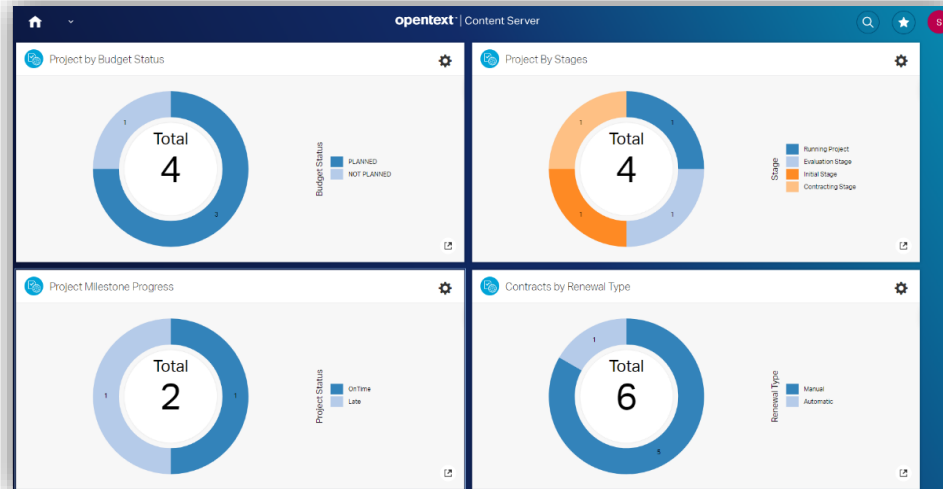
opentext™ | Content Server

S

Project by Budget Status

1

Total
4

3

Budget Status
PLANNED
NOT PLANNED

Project By Stages

1

1

Total
4

1

1

Stage
Running Project
Evaluation Stage
Initial Stage
Contracting Stage

Project Milestone Progress

1

Total
2

1

Project Status
OnTime
Late

Contracts by Renewal Type

1

Total
6

5

Renewal Type
Manual
Automatic